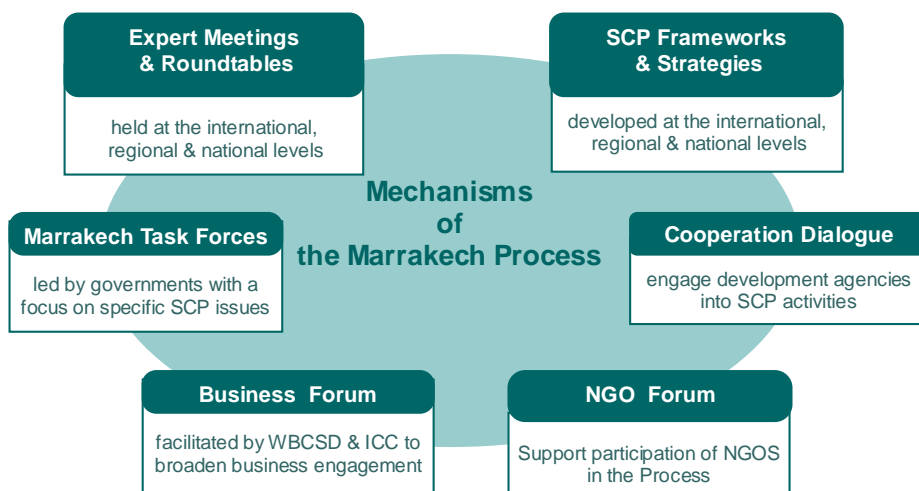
Expert Meetings & Roundtables

held at the international, regional & national levels

SCP Frameworks & Strategies

developed at the international, regional & national levels

Mechanisms of the Marrakech Process

Marrakech Task Forces

led by governments with a focus on specific SCP issues

Cooperation Dialogue

engage development agencies into SCP activities

Business Forum

facilitated by WBCSD & ICC to broaden business engagement

NGO Forum

Support participation of NGOS in the Process